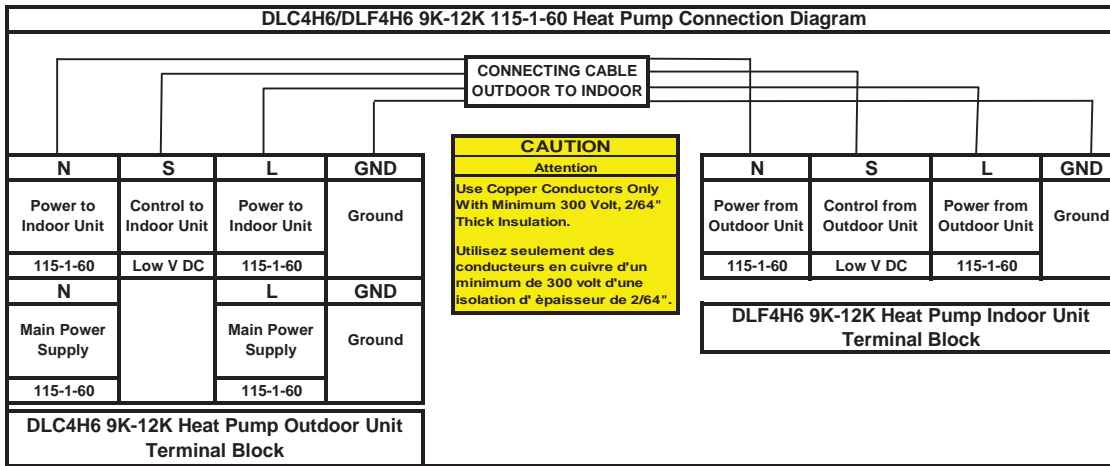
DLC4H6/DLF4H6 9K-12K 115-1-60 Heat Pump Connection Diagram

CONNECTING CABLE
OUTDOOR TO INDOOR

| N | S | L | GND |
|---|---|---|---|
| Power to Indoor Unit | Control to Indoor Unit | Power to Indoor Unit | Ground |
| 115-1-60 | Low V DC | 115-1-60 | |
| N | | L | GND |
| Main Power Supply | | Main Power Supply | Ground |
| 115-1-60 | | 115-1-60 | |

DLC4H6 9K-12K Heat Pump Outdoor Unit Terminal Block

CAUTION
Attention
Use Copper Conductors Only With Minimum 300 Volt, 2/64" Thick Insulation.

Utilisez seulement des conducteurs en cuivre d'un minimum de 300 volt d'une isolation d' èpaisseur de 2/64".

| N | S | L | GND |
|---|---|---|---|
| Power from Outdoor Unit | Control from Outdoor Unit | Power from Outdoor Unit | Ground |
| 115-1-60 | Low V DC | 115-1-60 | |

DLF4H6 9K-12K Heat Pump Indoor Unit Terminal Block